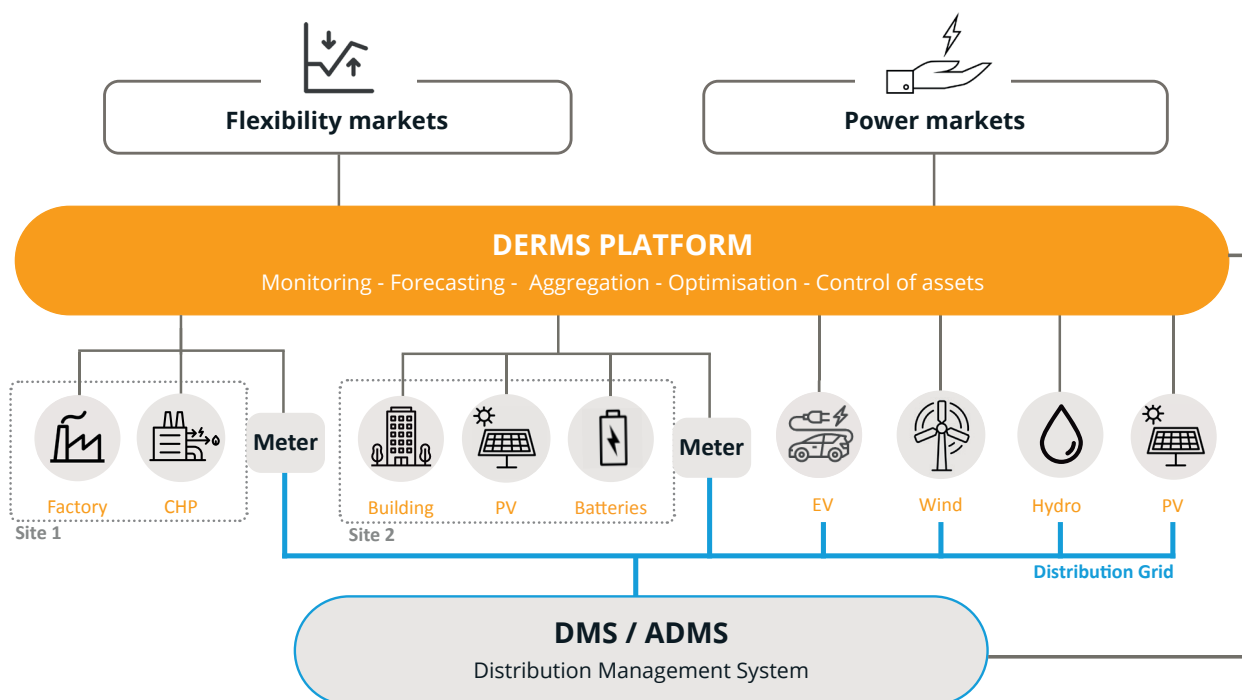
Flexibility markets

Power markets

DERMS PLATFORM

Monitoring - Forecasting - Aggregation - Optimisation - Control of assets

Factory

CHP

Site 1

Meter

Building

PV

Batteries

Site 2

Meter

EV

Wind

Hydro

PV

Distribution Grid

DMS / ADMS

Distribution Management System